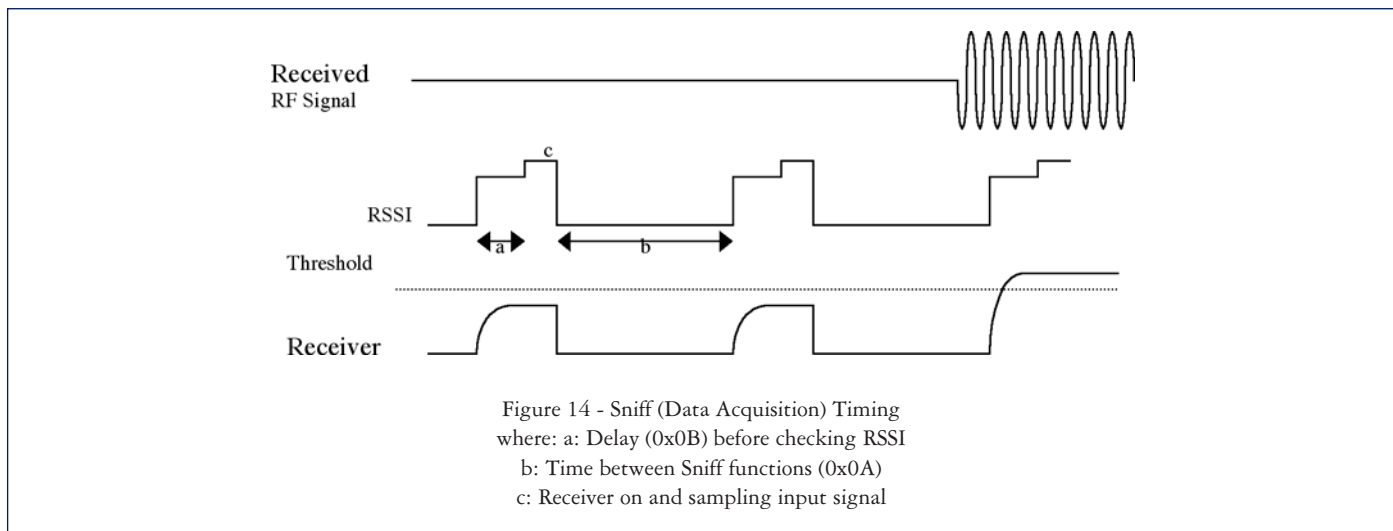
Received
RF Signal

c

RSSI

a

b

Threshold

Receiver

Figure 14 - Sniff (Data Acquisition) Timing
where: a: Delay (0x0B) before checking RSSI
b: Time between Sniff functions (0x0A)
c: Receiver on and sampling input signal